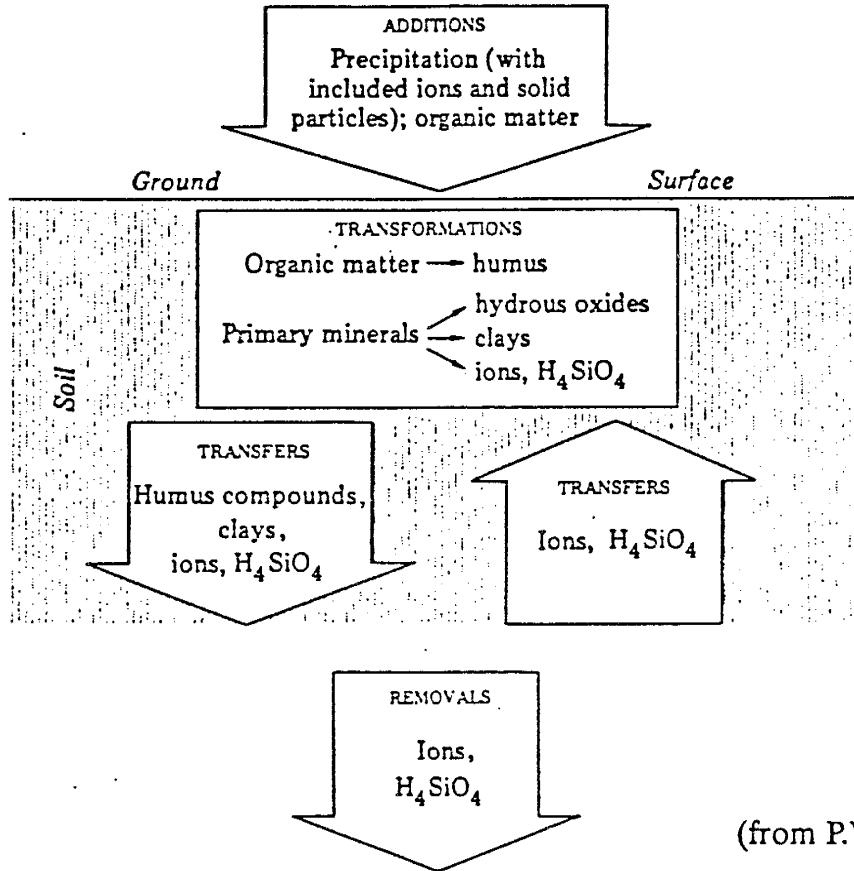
ADDITIONS
Precipitation (with included ions and solid particles); organic matter

Ground

Surface

Soil

TRANSFORMATIONS
Organic matter → humus
Primary minerals → hydrous oxides
→ clays
→ ions, $H_4SiO_4$

TRANSFERS
Humus compounds, clays, ions, $H_4SiO_4$

TRANSFERS
Ions, $H_4SiO_4$

REMOVALS
Ions, $H_4SiO_4$

(from P.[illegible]